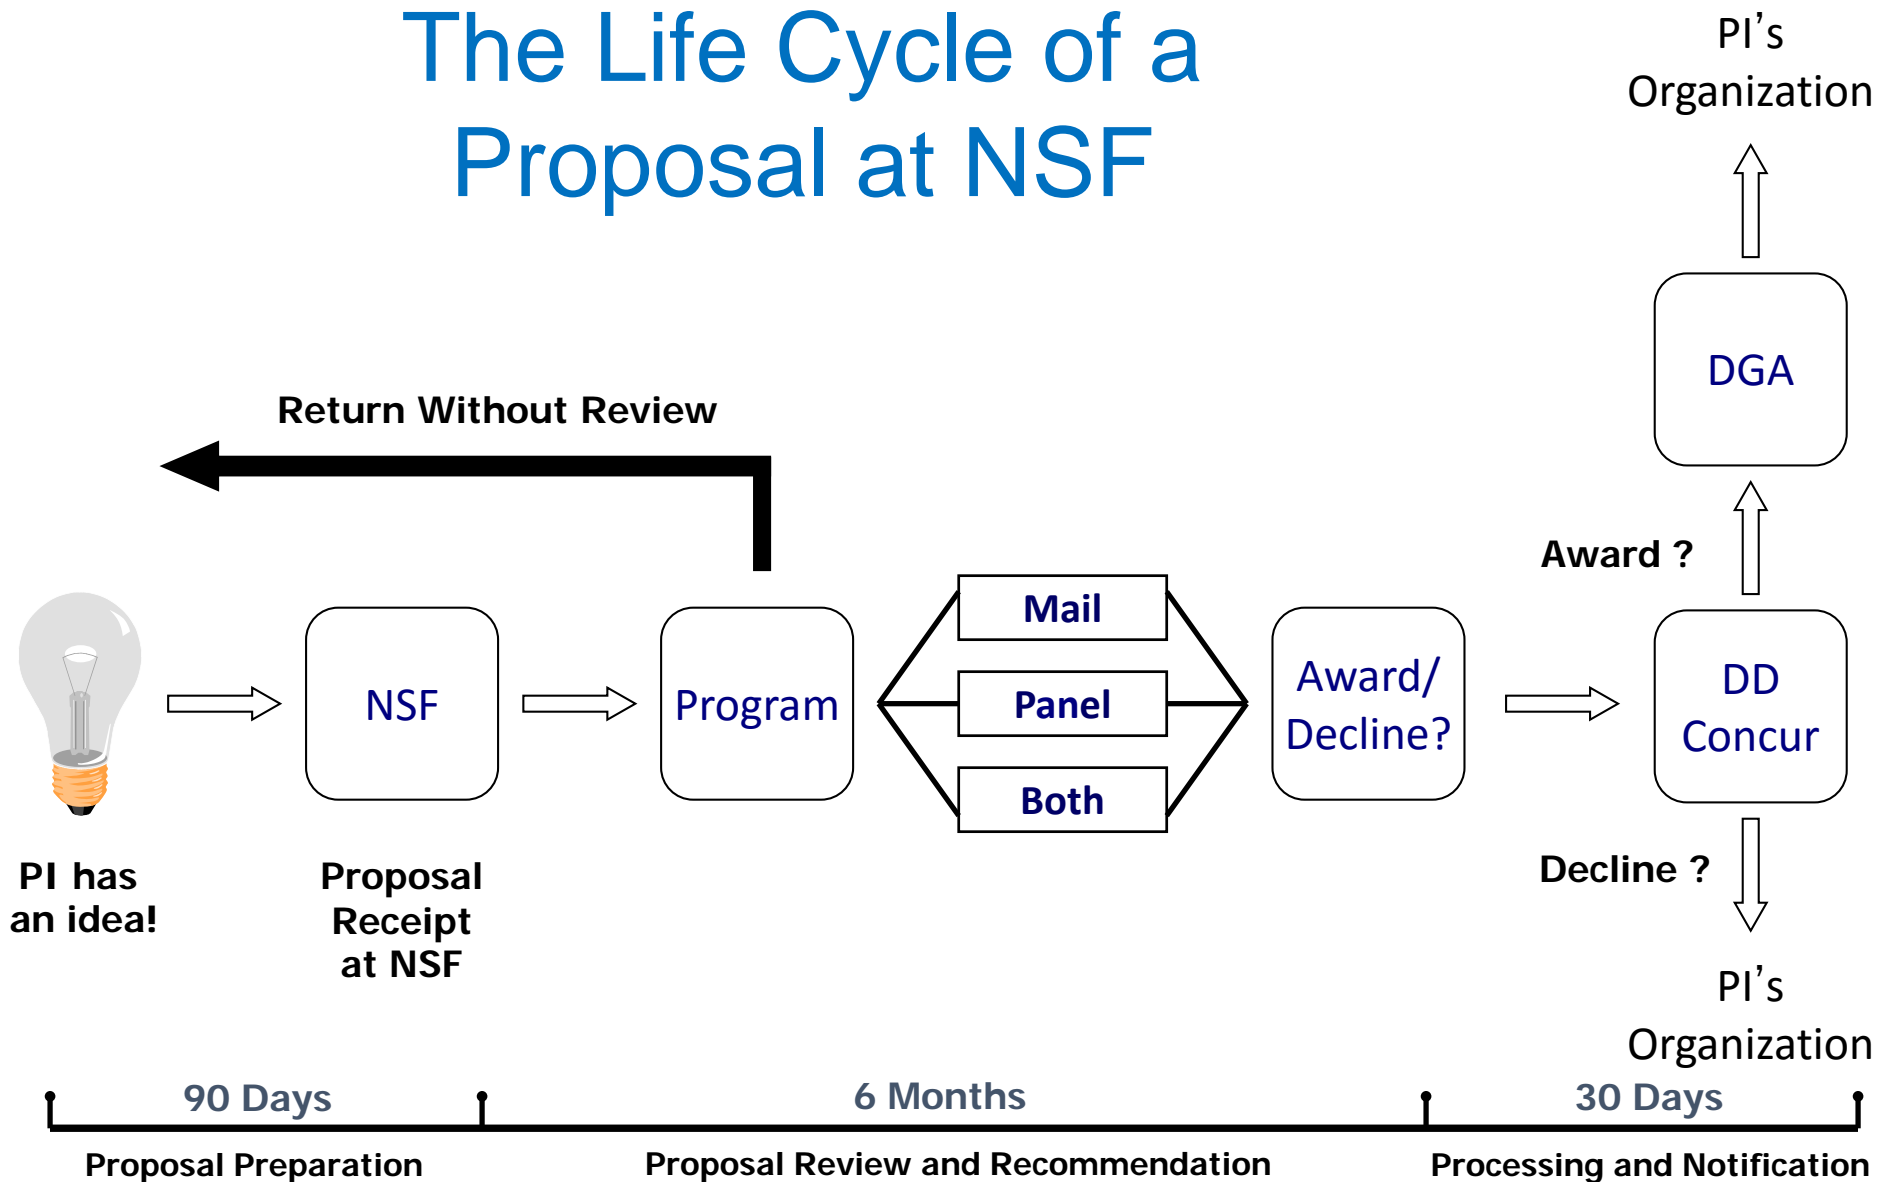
The Life Cycle of a Proposal at NSF

PI’s Organization

DGA

Return Without Review

Award ?

Mail

Panel

Both

NSF

Program

Award/ Decline?

DD Concur

PI has an idea!

Proposal Receipt at NSF

Decline ?

PI’s Organization

90 Days

6 Months

30 Days

Proposal Preparation

Proposal Review and Recommendation

Processing and Notification